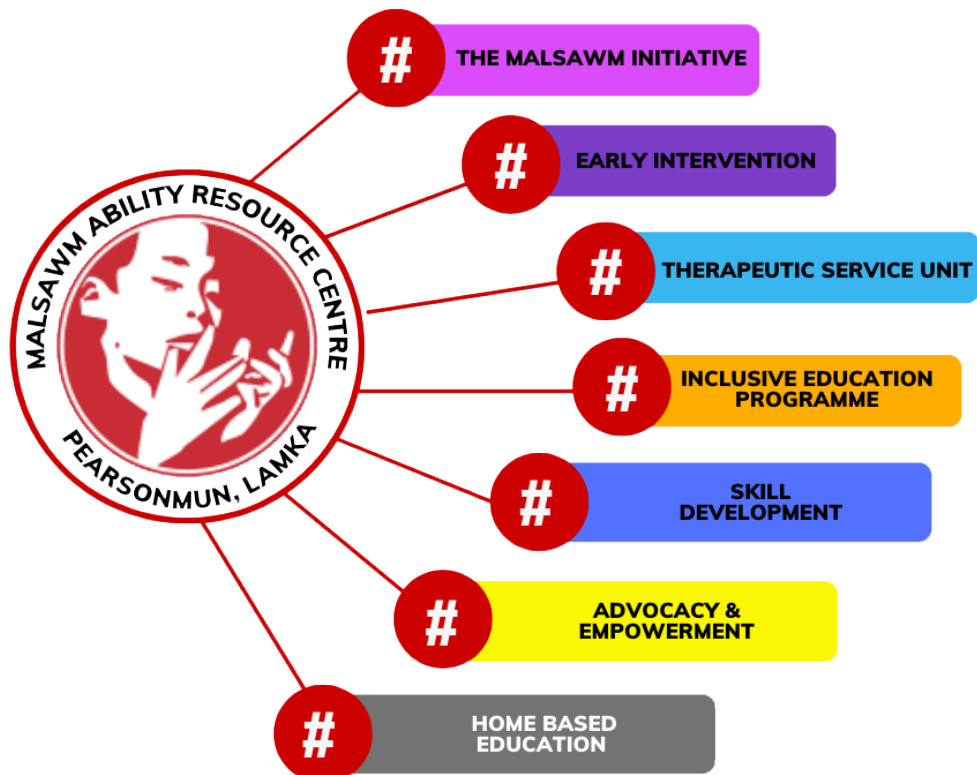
MALSAWM ABILITY RESOURCE CENTRE
PEARSONMUN, LAMKA

# THE MALSAWM INITIATIVE

# EARLY INTERVENTION

# THERAPEUTIC SERVICE UNIT

# INCLUSIVE EDUCATION PROGRAMME

# SKILL DEVELOPMENT

# ADVOCACY & EMPOWERMENT

# HOME BASED EDUCATION